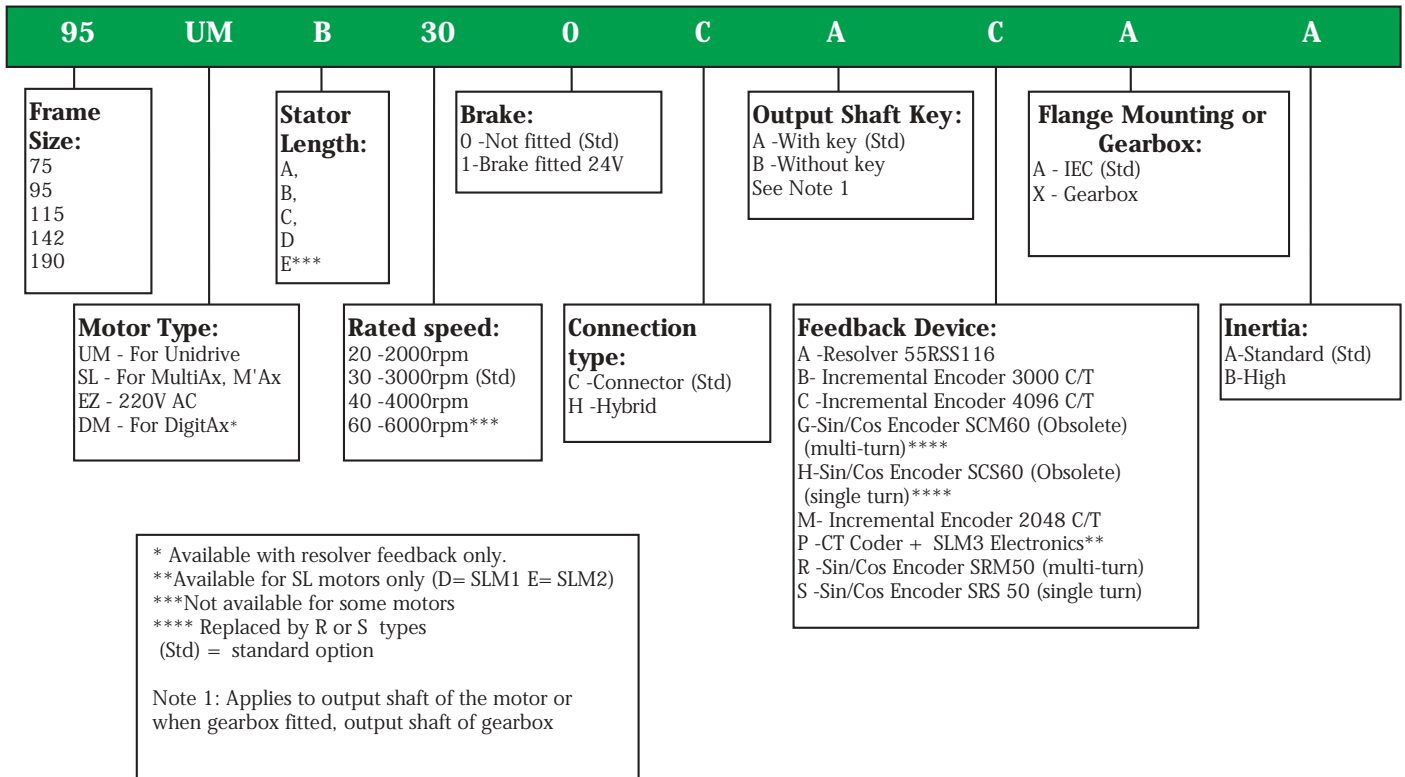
95 UM B 30 0 C A C A A

Frame Size:
75
95
115
142
190

Stator Length:
A,
B,
C,
D
E***

Brake:
0 -Not fitted (Std)
1-Brake fitted 24V

Output Shaft Key:
A -With key (Std)
B -Without key
See Note 1

Flange Mounting or Gearbox:
A - IEC (Std)
X - Gearbox

Motor Type:
UM - For Unidrive
SL - For MultiAx, M'Ax
EZ - 220V AC
DM - For DigitAx*

Rated speed:
20 -2000rpm
30 -3000rpm (Std)
40 -4000rpm
60 -6000rpm***

Connection type:
C -Connector (Std)
H -Hybrid

Feedback Device:
A -Resolver 55RSS116
B- Incremental Encoder 3000 C/T
C -Incremental Encoder 4096 C/T
G-Sin/Cos Encoder SCM60 (Obsolete) (multi-turn)****
H-Sin/Cos Encoder SCS60 (Obsolete) (single turn)****
M- Incremental Encoder 2048 C/T
P -CT Coder + SLM3 Electronics**
R -Sin/Cos Encoder SRM50 (multi-turn)
S -Sin/Cos Encoder SRS 50 (single turn)

Inertia:
A-Standard (Std)
B-High

* Available with resolver feedback only.
**Available for SL motors only (D= SLM1 E= SLM2)
***Not available for some motors
**** Replaced by R or S types
(Std) = standard option

Note 1: Applies to output shaft of the motor or when gearbox fitted, output shaft of gearbox